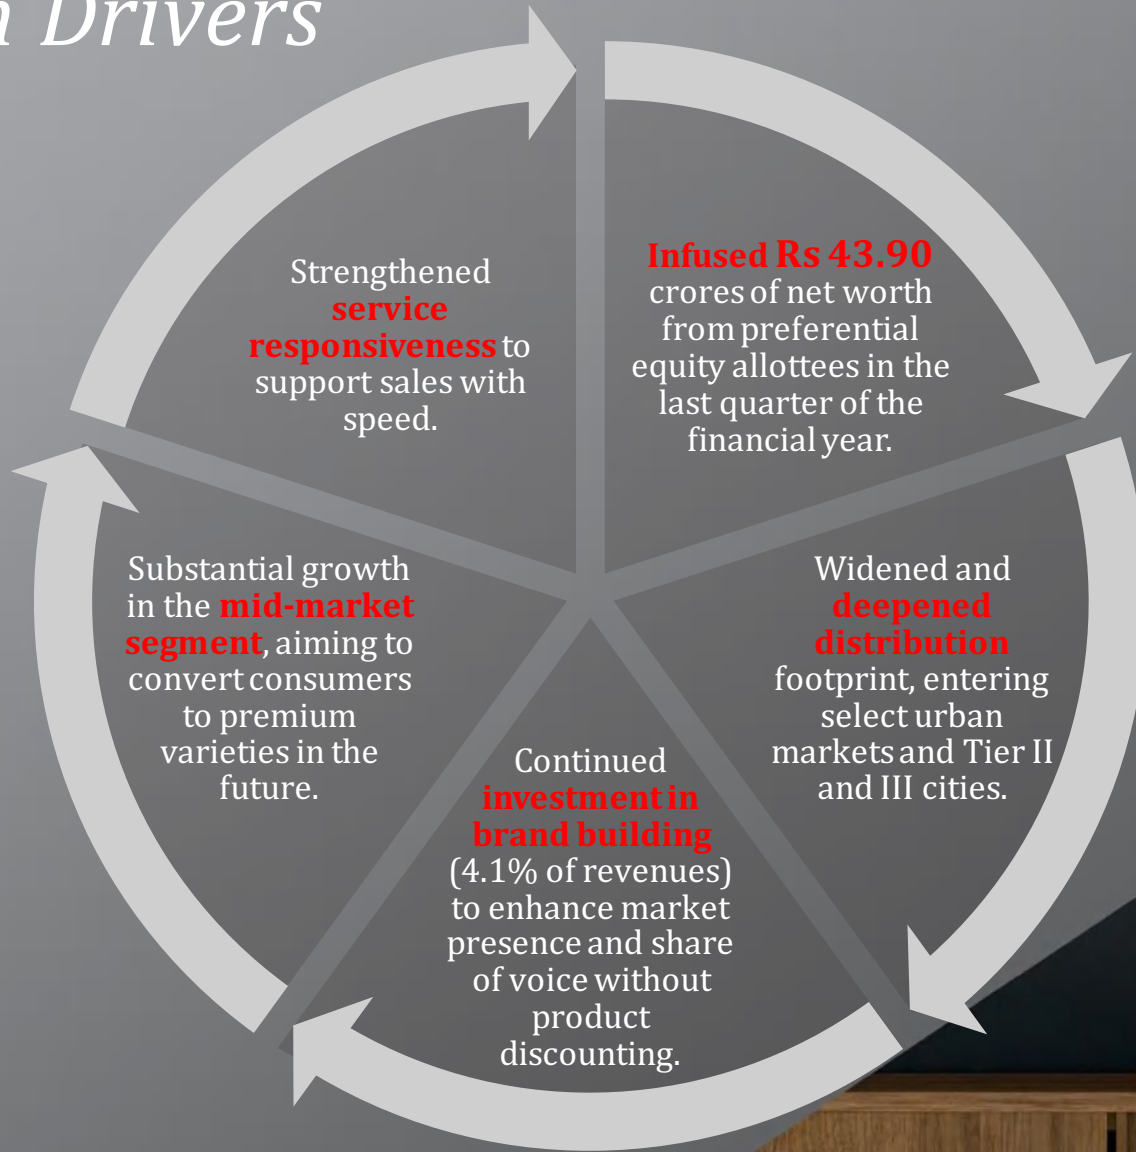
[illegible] Drivers

Strengthened service responsiveness to support sales with speed.

Infused Rs 43.90 crores of net worth from preferential equity allottees in the last quarter of the financial year.

Widened and deepened distribution footprint, entering select urban markets and Tier II and III cities.

Continued investment in brand building (4.1% of revenues) to enhance market presence and share of voice without product discounting.

Substantial growth in the mid-market segment, aiming to convert consumers to premium varieties in the future.